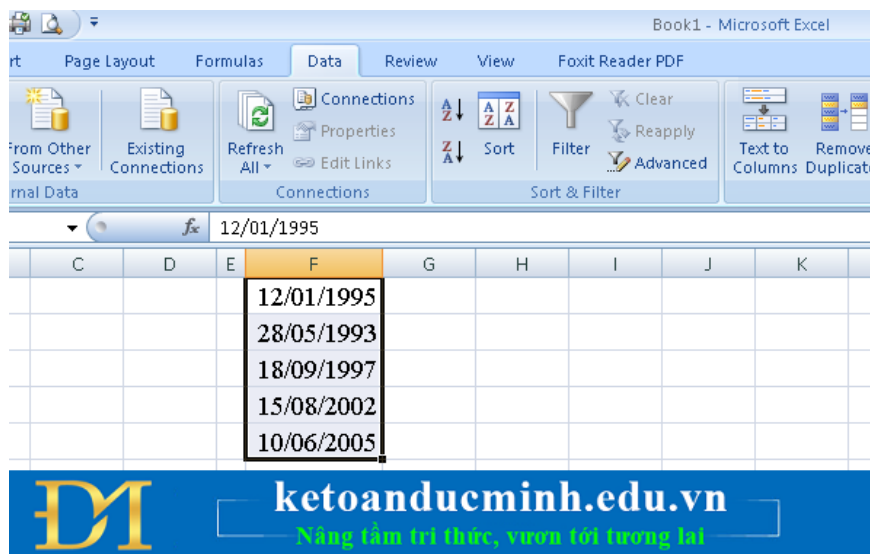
Book1 - Microsoft Excel

rt Page Layout Formulas Data Review View Foxit Reader PDF

rom Other Sources ▾ Existing Connections Refresh All ▾ Connections Properties Edit Links Sort Filter Clear Reapply Advanced Text to Columns Remove Duplicate

rnal Data Connections Sort & Filter

$f_x$ 12/01/1995

| C | D | E | F | G | H | I | J | K |
|---|---|---|---|---|---|---|---|---|
| | | | 12/01/1995 | | | | | |
| | | | 28/05/1993 | | | | | |
| | | | 18/09/1997 | | | | | |
| | | | 15/08/2002 | | | | | |
| | | | 10/06/2005 | | | | | |

DM ketoanducminh.edu.vn
Nâng tầm tri thức, vươn tới tương lai